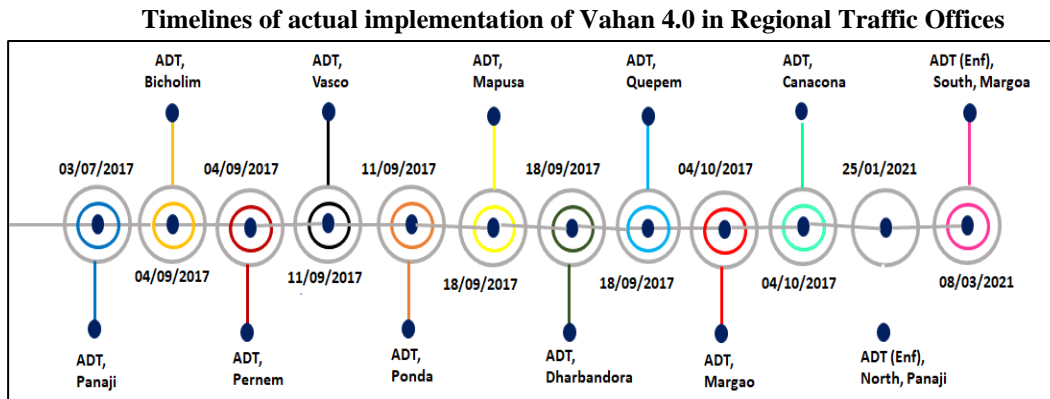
Timelines of actual implementation of Vahan 4.0 in Regional Traffic Offices

ADT, Bicholim

ADT, Vasco

ADT, Mapusa

ADT, Quepem

ADT, Canacona

ADT (Enf), South, Margoa

03/07/2017

04/09/2017

11/09/2017

18/09/2017

04/10/2017

25/01/2021

04/09/2017

11/09/2017

18/09/2017

18/09/2017

04/10/2017

08/03/2021

ADT, Panaji

ADT, Pernem

ADT, Ponda

ADT, Dharbandora

ADT, Margao

ADT (Enf), North, Panaji